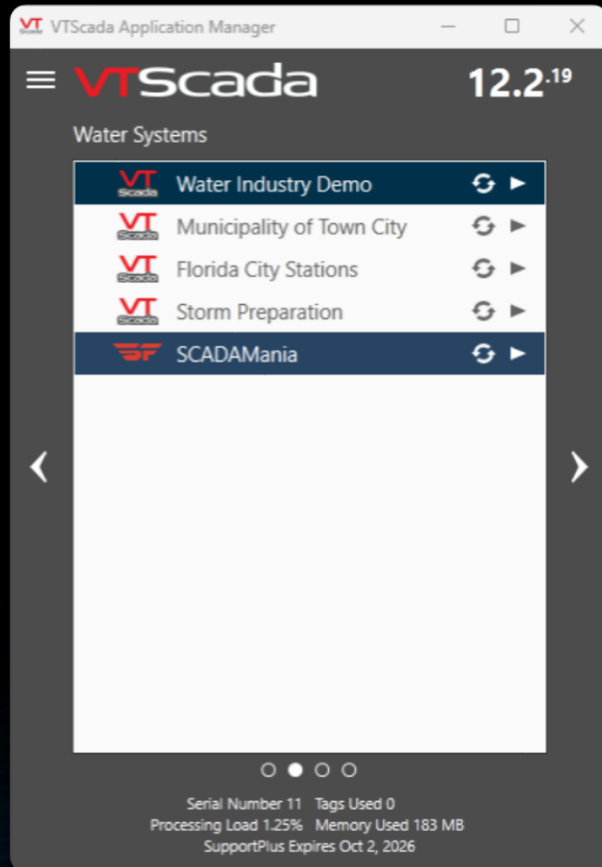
VTScada Application Manager

VTScada 12.2.19

Water Systems

Water Industry Demo
Municipality of Town City
Florida City Stations
Storm Preparation
SCADAMania

Serial Number 11 Tags Used 0
Processing Load 1.25% Memory Used 183 MB
SupportPlus Expires Oct 2, 2026